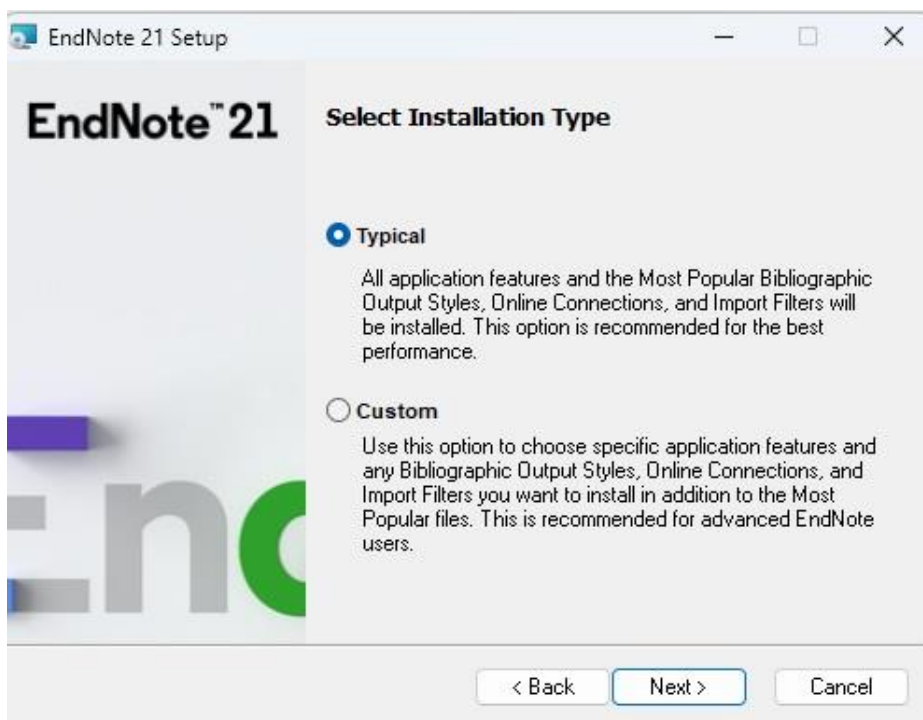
EndNote 21 Setup

EndNote™ 21

Select Installation Type

Typical

All application features and the Most Popular Bibliographic Output Styles, Online Connections, and Import Filters will be installed. This option is recommended for the best performance.

Custom

Use this option to choose specific application features and any Bibliographic Output Styles, Online Connections, and Import Filters you want to install in addition to the Most Popular files. This is recommended for advanced EndNote users.

End

< Back
Next >
Cancel